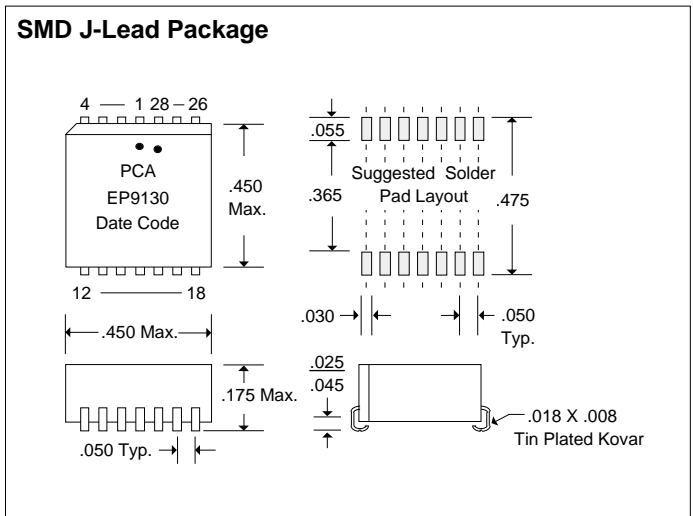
SMD J-Lead Package

4 — 1 28 – 26

PCA
EP9130
Date Code

.450
Max.

12 ——— 18

.450 Max.

.175 Max.

.050 Typ.

.055

Suggested Solder
Pad Layout

.365

.475

.030

.050
Typ.

.025
.045

.018 X .008
Tin Plated Kovar